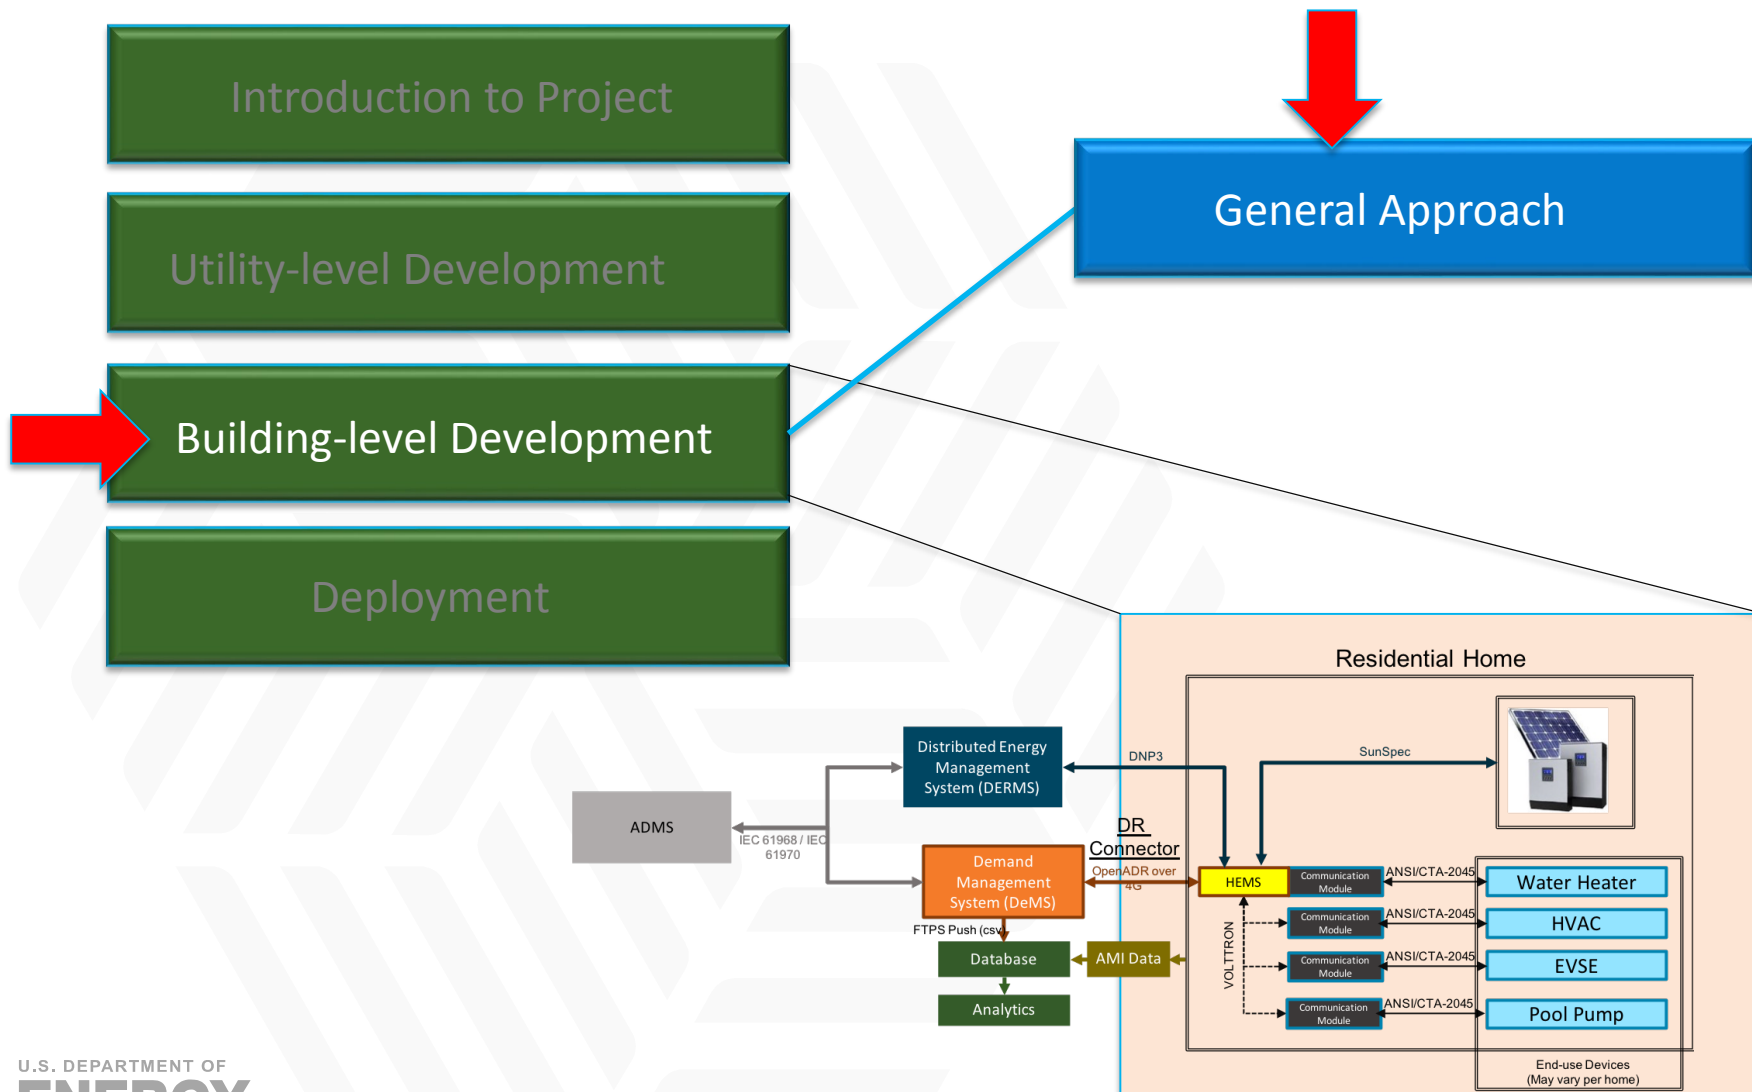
Introduction to Project

Utility-level Development

Building-level Development

Deployment

General Approach

Residential Home

Distributed Energy Management System (DERMS)

DNP3

SunSpec

ADMS

IEC 61968 / IEC 61970

DR Connector

Demand Management System (DeMS)

OpenADR over 4G

HEMS

Communication Module

ANSI/CTA-2045

Water Heater

Communication Module

ANSI/CTA-2045

HVAC

Communication Module

ANSI/CTA-2045

EVSE

Communication Module

ANSI/CTA-2045

Pool Pump

VOLTTRON

FTPS Push (csv)

Database

AMI Data

Analytics

End-use Devices (May vary per home)

U.S. DEPARTMENT OF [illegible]